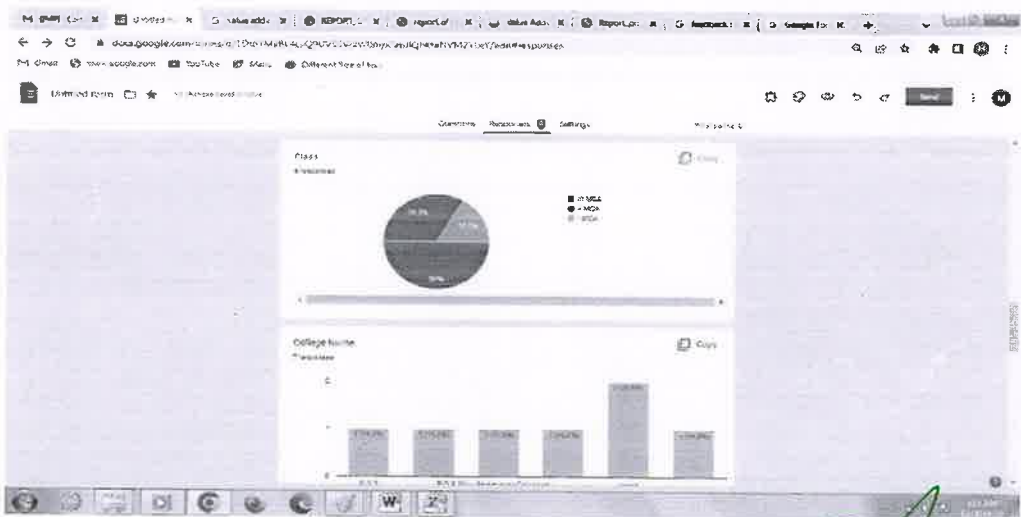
M Untitled form - Google Forms

docs.google.com/forms/d/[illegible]/edit#responses

Gmail YouTube Maps

Untitled form

Questions Responses Settings

Send

Class
6 responses

II MBA
I MBA
MBA

Copy

College Name
7 responses

Copy